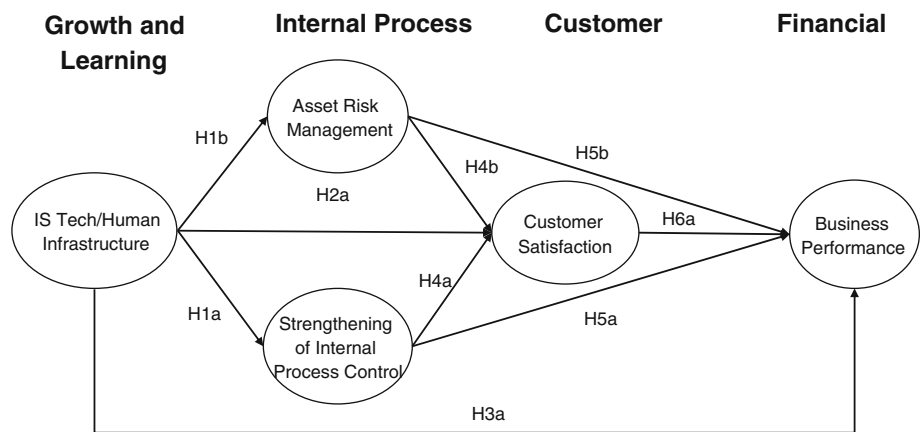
Growth and Learning

Internal Process

Customer

Financial

Asset Risk Management

H1b

H4b

H5b

H2a

IS Tech/Human Infrastructure

Customer Satisfaction

H6a

Business Performance

H4a

H1a

Strengthening of Internal Process Control

H5a

H3a